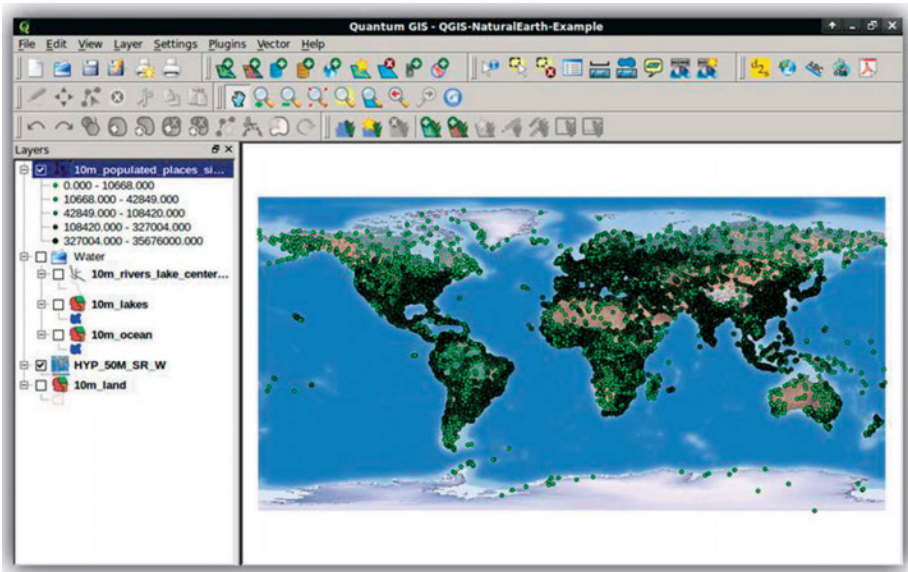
Quantum GIS - QGIS-NaturalEarth-Example

File Edit View Layer Settings Plugins Vector Help

Layers

10m_populated_places_si...
0.000 - 10668.000
10668.000 - 42849.000
42849.000 - 108420.000
108420.000 - 327004.000
327004.000 - 35676000.000
Water
10m_rivers_lake_center...
10m_lakes
10m_ocean
HYP_50M_SR_W
10m_land